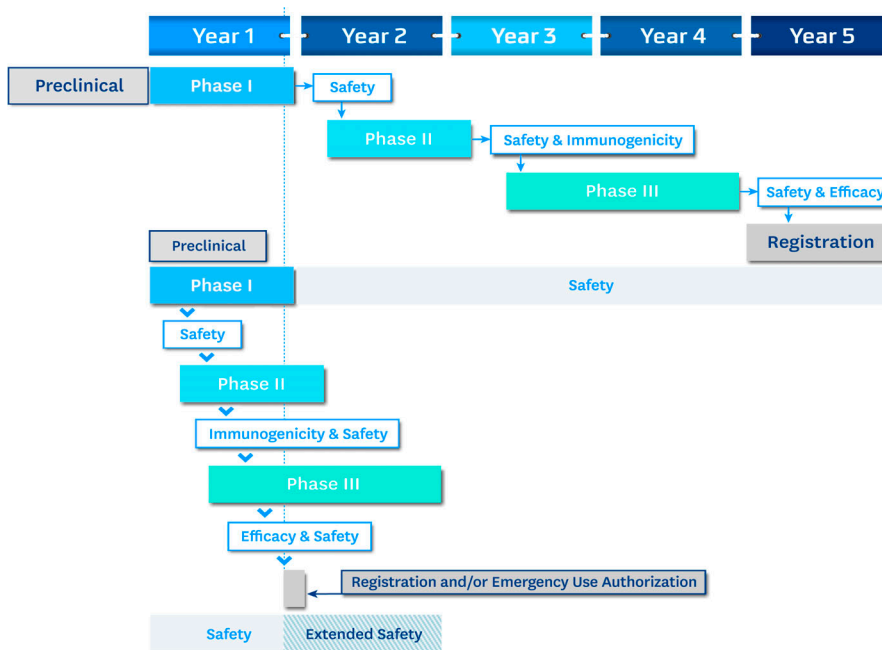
Year 1
Year 2
Year 3
Year 4
Year 5

Preclinical
Phase I
Safety
Phase II
Safety & Immunogenicity
Phase III
Safety & Efficacy
Registration

Preclinical
Phase I
Safety
Safety
Phase II
Immunogenicity & Safety
Phase III
Efficacy & Safety
Registration and/or Emergency Use Authorization
Safety
Extended Safety